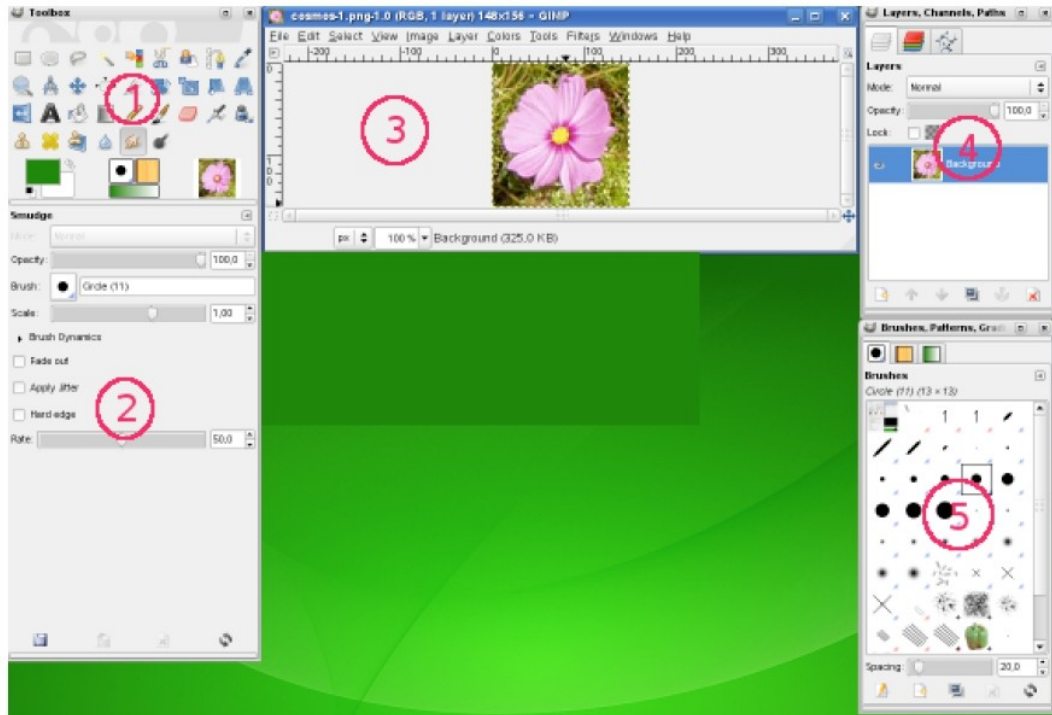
Toolbox

1

Smudge

Mode: Normal

Opacity: 100,0

Brush: Circle (11)

Scale: 1,00

Brush Dynamics

Fade out

Apply Jitter

Hard edge

2

Rate: 50,0

cosmos-1.png-1.0 (RGB, 1 layer) 148x156 – GIMP

File Edit Select View Image Layer Colors Tools Filters Windows Help

-200 -100 0 100 200 300

3

px 100 % Background (325,0 KB)

Layers, Channels, Paths

Layers

Mode: Normal

Opacity: 100,0

Lock:

4

Background

Brushes, Patterns, Grad

Brushes

Circle (11) (13 × 13)

5

Spacing: 20,0